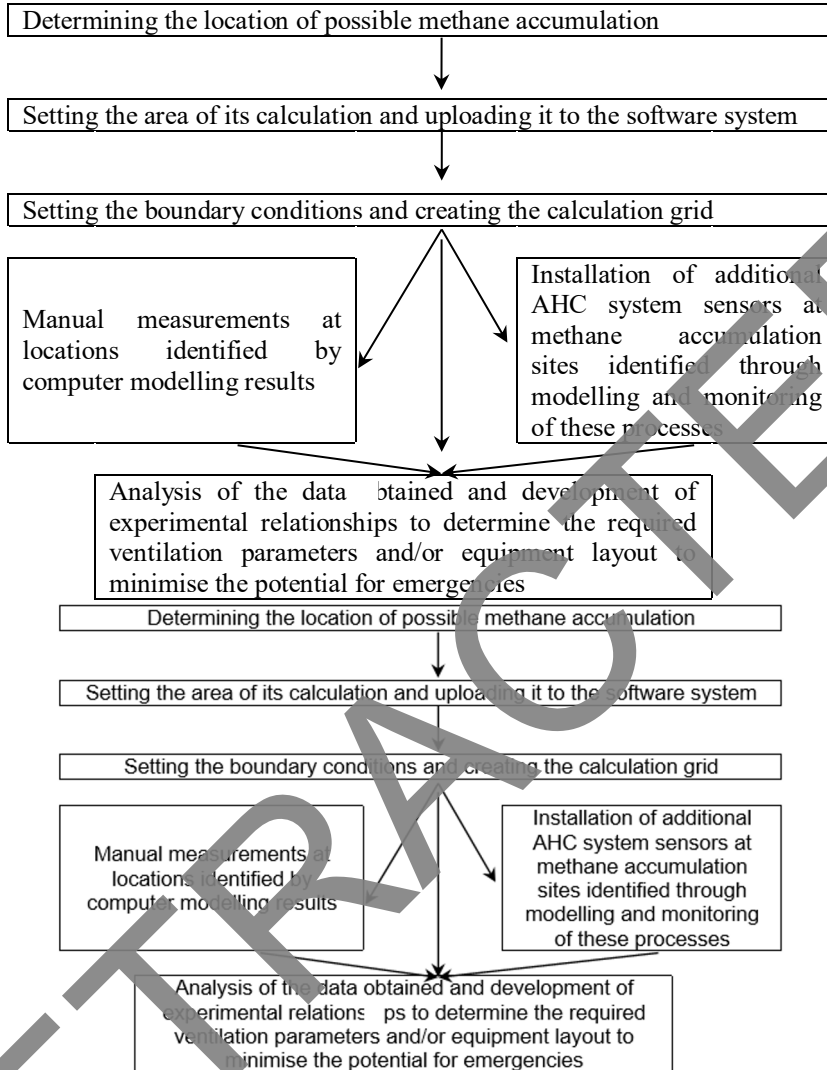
Determining the location of possible methane accumulation

Setting the area of its calculation and uploading it to the software system

Setting the boundary conditions and creating the calculation grid

Manual measurements at locations identified by computer modelling results

Installation of additional AHC system sensors at methane accumulation sites identified through modelling and monitoring of these processes

Analysis of the data obtained and development of experimental relationships to determine the required ventilation parameters and/or equipment layout to minimise the potential for emergencies

Determining the location of possible methane accumulation

Setting the area of its calculation and uploading it to the software system

Setting the boundary conditions and creating the calculation grid

Manual measurements at locations identified by computer modelling results

Installation of additional AHC system sensors at methane accumulation sites identified through modelling and monitoring of these processes

Analysis of the data obtained and development of experimental relations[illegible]ps to determine the required ventilation parameters and/or equipment layout to minimise the potential for emergencies

RETRACTED